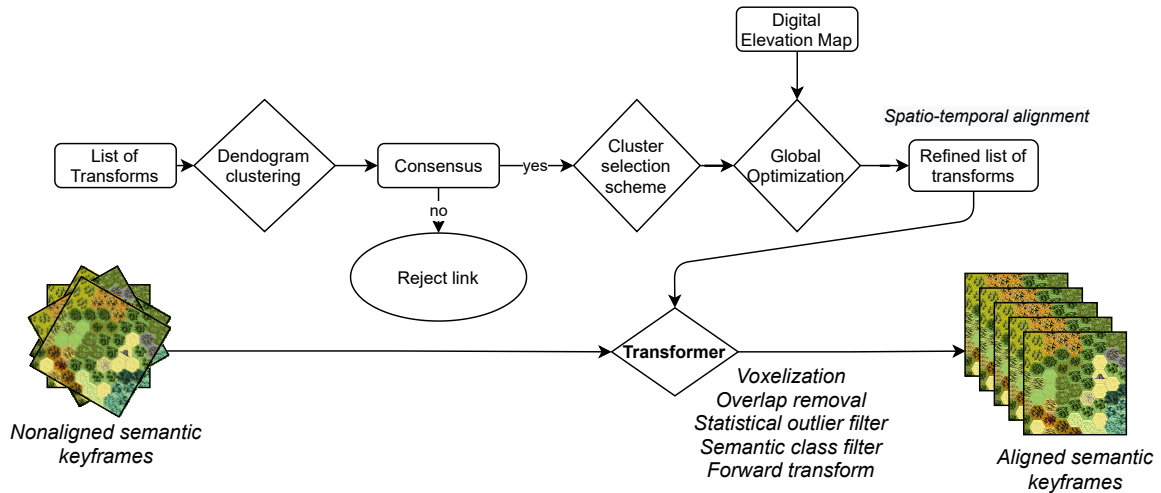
Digital Elevation Map

Spatio-temporal alignment

List of Transforms

Dendogram clustering

Consensus

yes

no

Reject link

Cluster selection scheme

Global Optimization

Refined list of transforms

Transformer

Voxelization
Overlap removal
Statistical outlier filter
Semantic class filter
Forward transform

Nonaligned semantic keyframes

Aligned semantic keyframes